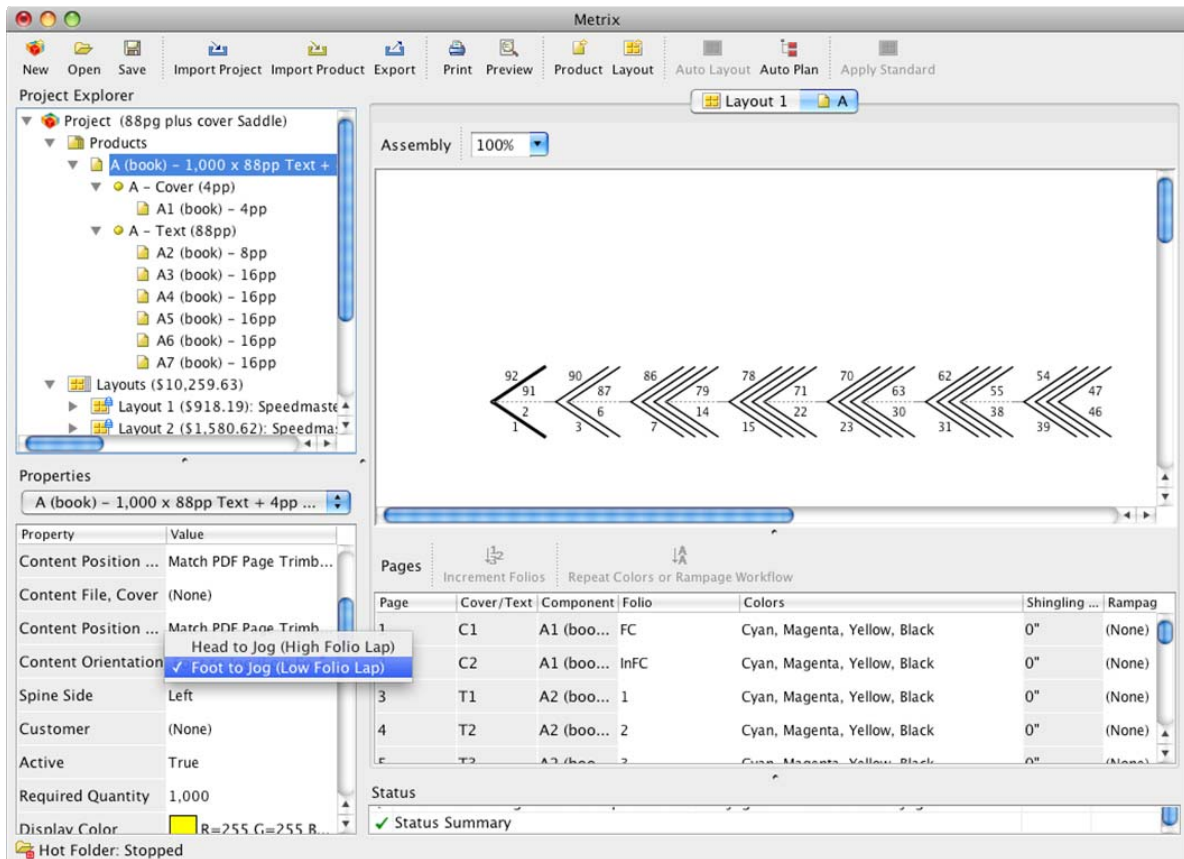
Metrix

New Open Save Import Project Import Product Export Print Preview Product Layout Auto Layout Auto Plan Apply Standard

Project Explorer

Project (88pg plus cover Saddle)
Products
A (book) – 1,000 x 88pp Text +
A – Cover (4pp)
A1 (book) – 4pp
A – Text (88pp)
A2 (book) – 8pp
A3 (book) – 16pp
A4 (book) – 16pp
A5 (book) – 16pp
A6 (book) – 16pp
A7 (book) – 16pp
Layouts ($10,259.63)
Layout 1 ($918.19): Speedmaste
Layout 2 ($1,580.62): Speedma

Properties

A (book) – 1,000 x 88pp Text + 4pp ...

| Property | Value |
|---|---|
| Content Position ... | Match PDF Page Trimb... |
| Content File, Cover | (None) |
| Content Position ... | Match PDF Page Trimb... |
| Content Orientation | ✓ Foot to Jog (Low Folio Lap) |
| Spine Side | Left |
| Customer | (None) |
| Active | True |
| Required Quantity | 1,000 |
| Display Color | R=255 G=255 B... |

Head to Jog (High Folio Lap)
✓ Foot to Jog (Low Folio Lap)

Layout 1 A

Assembly 100%

92 91 2 1 90 87 6 3 86 79 14 7 78 71 22 15 70 63 30 23 62 55 38 31 54 47 46 39

Pages Increment Folios Repeat Colors or Rampage Workflow

| Page | Cover/Text | Component | Folio | Colors | Shingling ... | Rampag |
|---|---|---|---|---|---|---|
| 1 | C1 | A1 (boo... | FC | Cyan, Magenta, Yellow, Black | 0" | (None) |
| 2 | C2 | A1 (boo... | InFC | Cyan, Magenta, Yellow, Black | 0" | (None) |
| 3 | T1 | A2 (boo... | 1 | Cyan, Magenta, Yellow, Black | 0" | (None) |
| 4 | T2 | A2 (boo... | 2 | Cyan, Magenta, Yellow, Black | 0" | (None) |

Status
✓ Status Summary

Hot Folder: Stopped